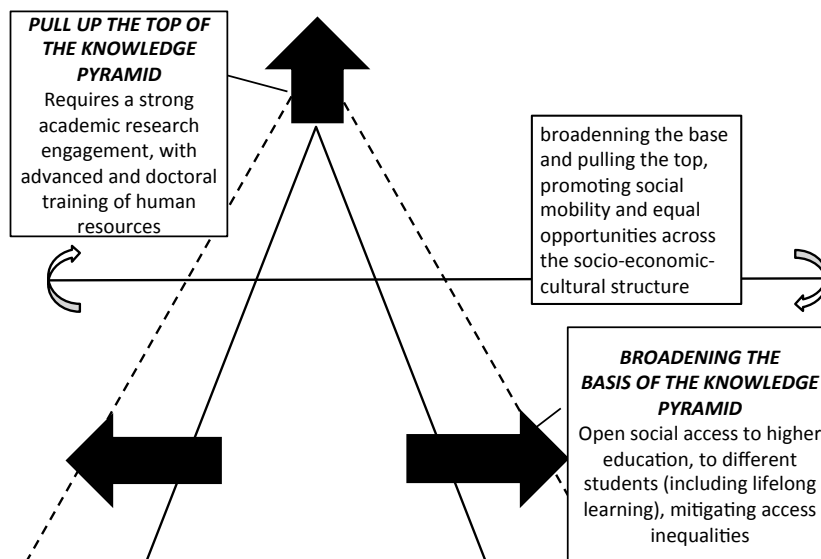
***PULL UP THE TOP OF THE KNOWLEDGE PYRAMID***
Requires a strong academic research engagement, with advanced and doctoral training of human resources

broadenning the base and pulling the top, promoting social mobility and equal opportunities across the socio-economic-cultural structure

***BROADENING THE BASIS OF THE KNOWLEDGE PYRAMID***
Open social access to higher education, to different students (including lifelong learning), mitigating access inequalities